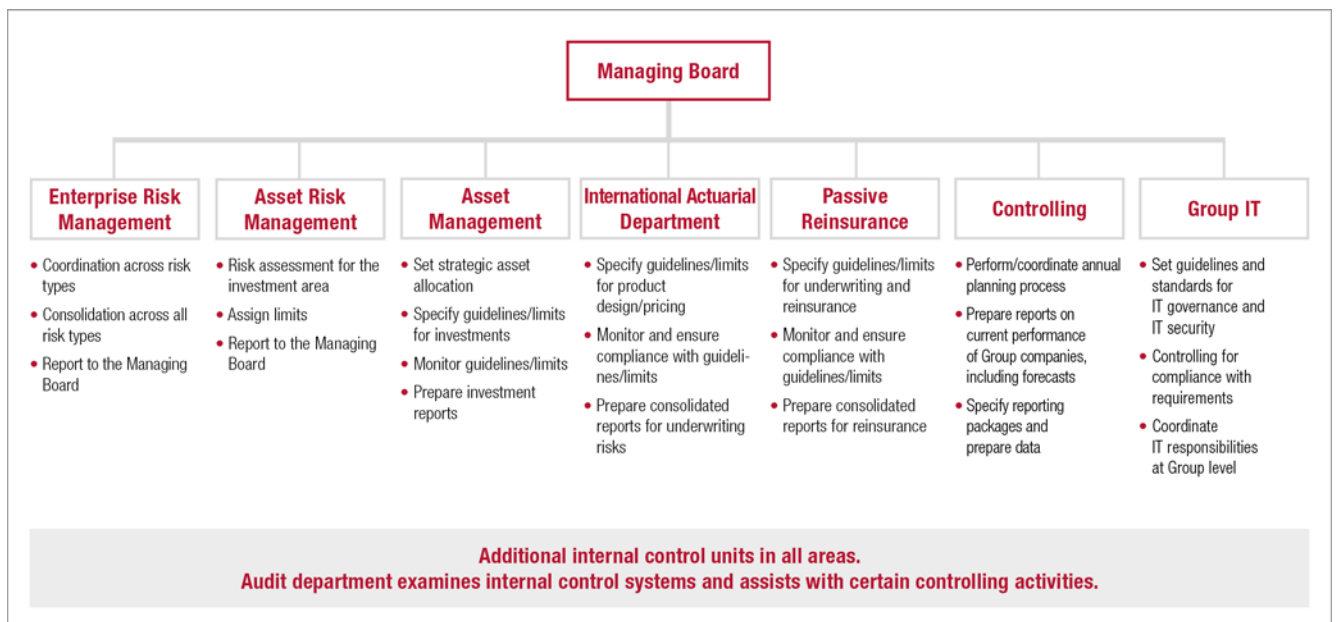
Managing Board

Enterprise Risk Management

- Coordination across risk types
- Consolidation across all risk types
- Report to the Managing Board

Asset Risk Management

- Risk assessment for the investment area
- Assign limits
- Report to the Managing Board

Asset Management

- Set strategic asset allocation
- Specify guidelines/limits for investments
- Monitor guidelines/limits
- Prepare investment reports

International Actuarial Department

- Specify guidelines/limits for product design/pricing
- Monitor and ensure compliance with guidelines/limits
- Prepare consolidated reports for underwriting risks

Passive Reinsurance

- Specify guidelines/limits for underwriting and reinsurance
- Monitor and ensure compliance with guidelines/limits
- Prepare consolidated reports for reinsurance

Controlling

- Perform/coordinate annual planning process
- Prepare reports on current performance of Group companies, including forecasts
- Specify reporting packages and prepare data

Group IT

- Set guidelines and standards for IT governance and IT security
- Controlling for compliance with requirements
- Coordinate IT responsibilities at Group level

Additional internal control units in all areas.
Audit department examines internal control systems and assists with certain controlling activities.